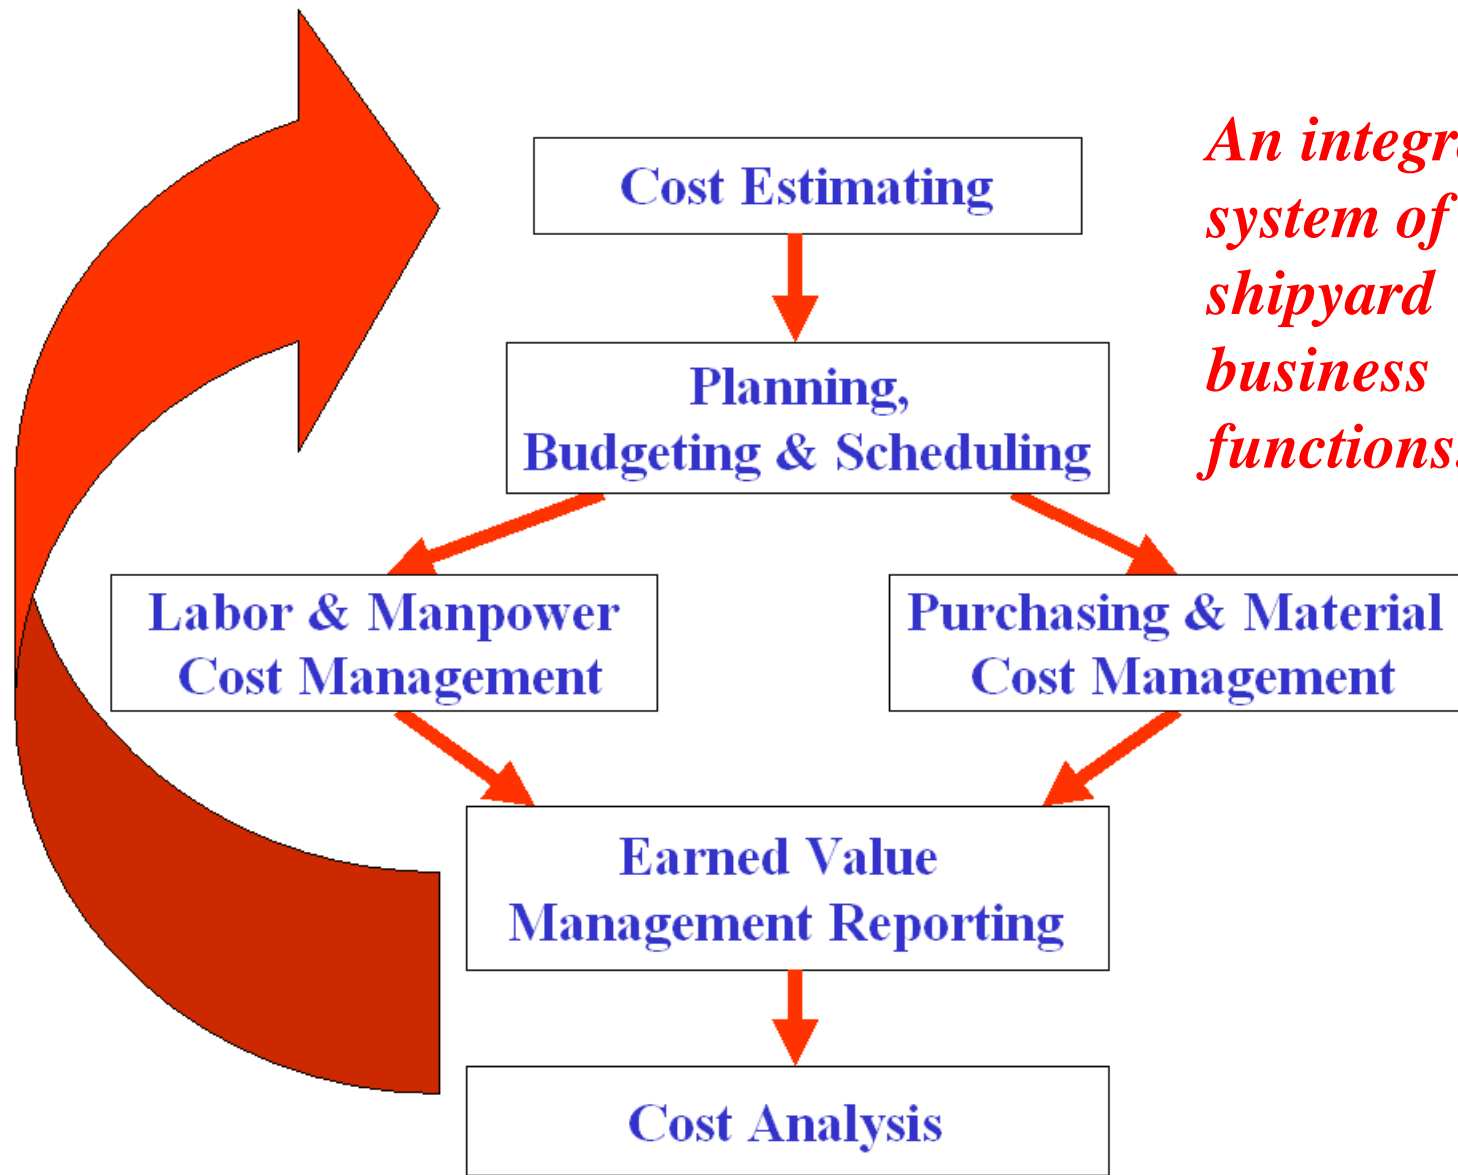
Cost Estimating

Planning, Budgeting & Scheduling

Labor & Manpower Cost Management

Purchasing & Material Cost Management

Earned Value Management Reporting

Cost Analysis

An integr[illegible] system of shipyard business functions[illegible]